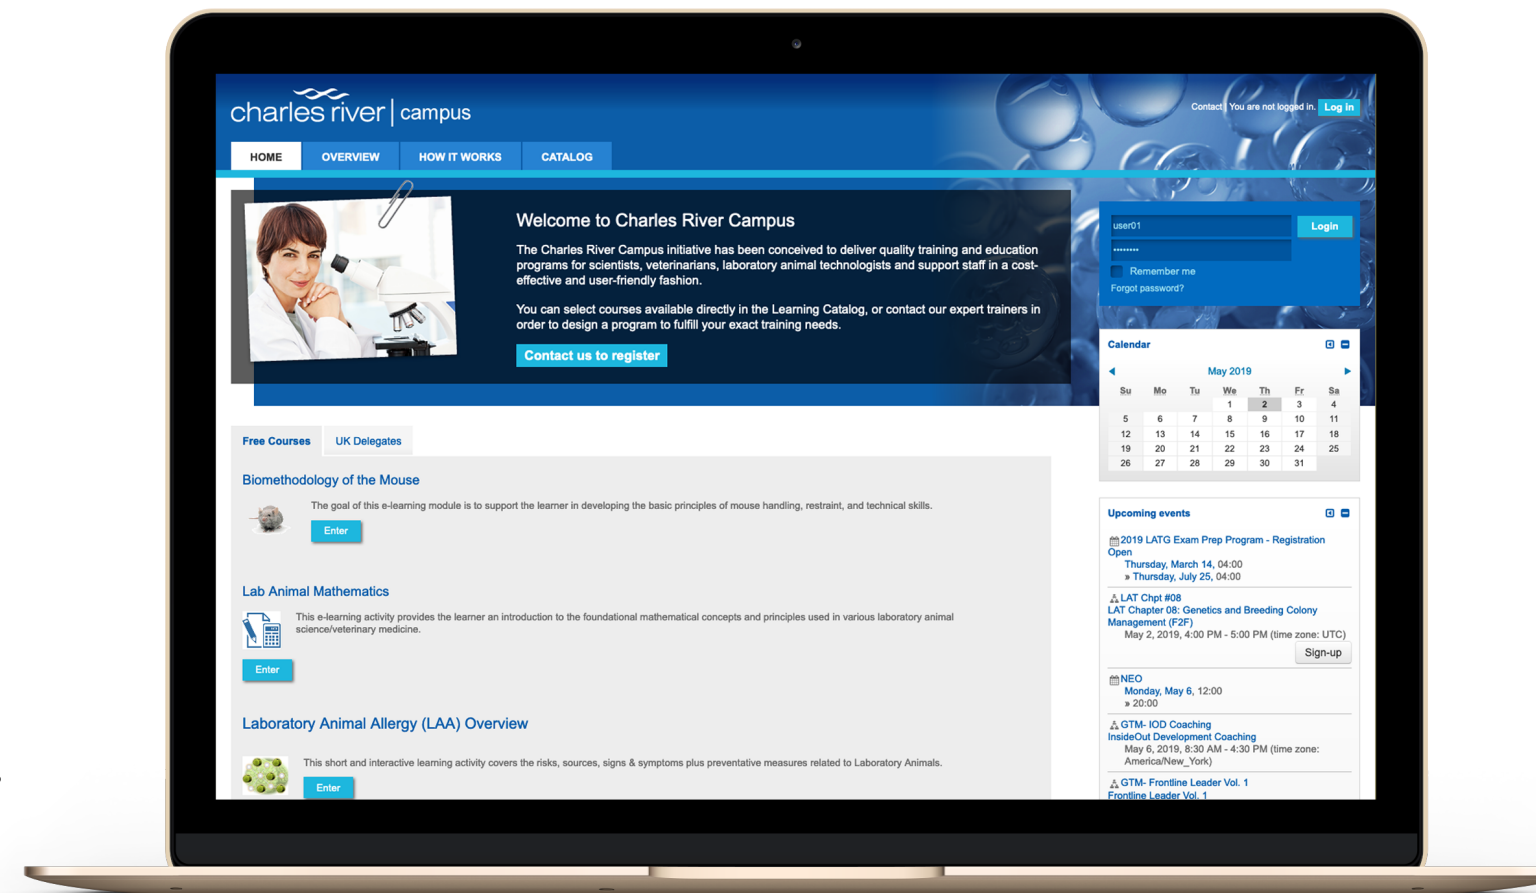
charles river | campus

Contact | You are not logged in. Log in

HOME OVERVIEW HOW IT WORKS CATALOG

Welcome to Charles River Campus

The Charles River Campus initiative has been conceived to deliver quality training and education programs for scientists, veterinarians, laboratory animal technologists and support staff in a cost-effective and user-friendly fashion.

You can select courses available directly in the Learning Catalog, or contact our expert trainers in order to design a program to fulfill your exact training needs.

Contact us to register

user01
••••••••
Login
Remember me
Forgot password?

Calendar

May 2019

| Su | Mo | Tu | We | Th | Fr | Sa |
|---|---|---|---|---|---|---|
| | | | 1 | 2 | 3 | 4 |
| 5 | 6 | 7 | 8 | 9 | 10 | 11 |
| 12 | 13 | 14 | 15 | 16 | 17 | 18 |
| 19 | 20 | 21 | 22 | 23 | 24 | 25 |
| 26 | 27 | 28 | 29 | 30 | 31 | |

Free Courses UK Delegates

Biomethodology of the Mouse

The goal of this e-learning module is to support the learner in developing the basic principles of mouse handling, restraint, and technical skills.

Enter

Lab Animal Mathematics

This e-learning activity provides the learner an introduction to the foundational mathematical concepts and principles used in various laboratory animal science/veterinary medicine.

Enter

Laboratory Animal Allergy (LAA) Overview

This short and interactive learning activity covers the risks, sources, signs & symptoms plus preventative measures related to Laboratory Animals.

Enter

Upcoming events

2019 LATG Exam Prep Program - Registration Open
Thursday, March 14, 04:00
» Thursday, July 25, 04:00

LAT Chpt #08
LAT Chapter 08: Genetics and Breeding Colony Management (F2F)
May 2, 2019, 4:00 PM - 5:00 PM (time zone: UTC)
Sign-up

NEO
Monday, May 6, 12:00
» 20:00

GTM- IOD Coaching
InsideOut Development Coaching
May 6, 2019, 8:30 AM - 4:30 PM (time zone: America/New_York)

GTM- Frontline Leader Vol. 1
Frontline Leader Vol. 1